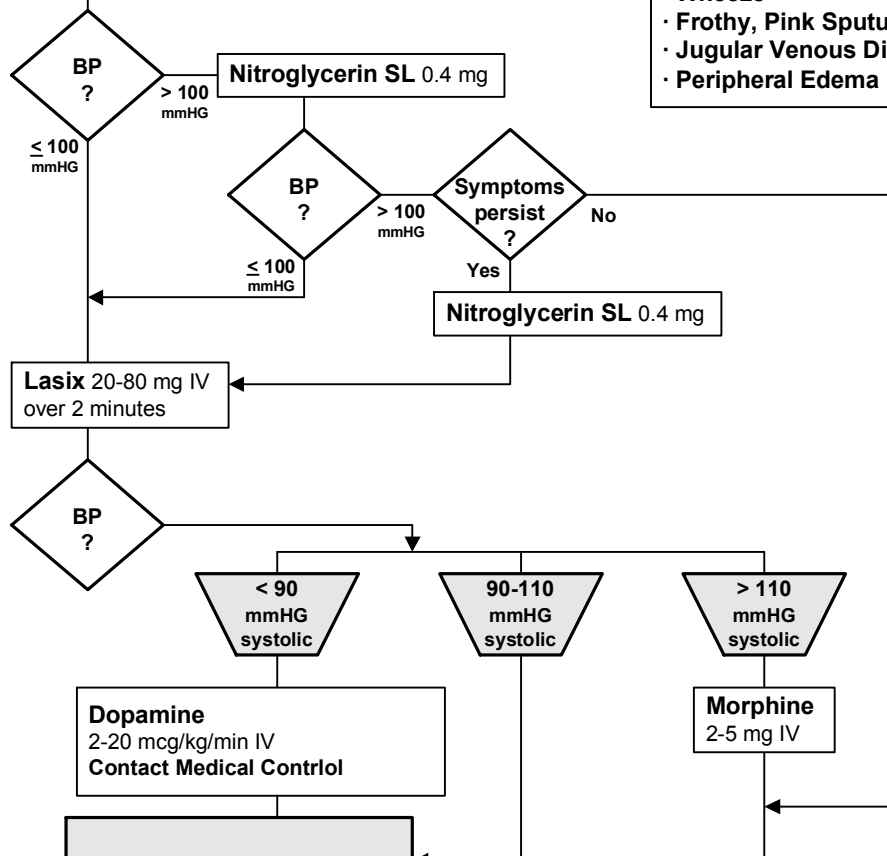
· Frothy, Pink Sputu
· Jugular Venous Di
· Peripheral Edema

BP ?

> 100 mmHG

Nitroglycerin SL 0.4 mg

≤ 100 mmHG

BP ?

> 100 mmHG

Symptoms persist ?

No

≤ 100 mmHG

Yes

Nitroglycerin SL 0.4 mg

Lasix 20-80 mg IV over 2 minutes

BP ?

< 90 mmHG systolic

90-110 mmHG systolic

> 110 mmHG systolic

Dopamine
2-20 mcg/kg/min IV
Contact Medical Contrlol

Morphine
2-5 mg IV